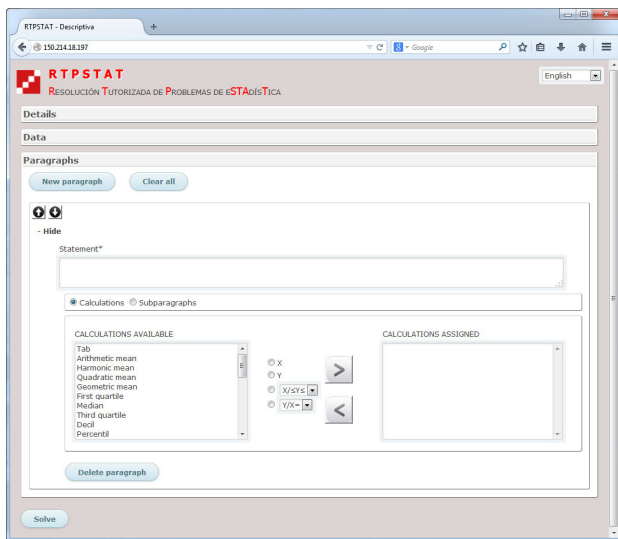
RTPSTAT - Descriptiva
+
150.214.18.197
Google
RTPSTAT
Resolución Tutorizada de Problemas de eSTAdísTica
English
Details
Data
Paragraphs
New paragraph
Clear all
- Hide
Statement*
Calculations
Subparagraphs
CALCULATIONS AVAILABLE
Tab
Arithmetic mean
Harmonic mean
Quadratic mean
Geometric mean
First quartile
Median
Third quartile
Decil
Percentil
X
Y
X/≤Y≤
Y/X=
>
<
CALCULATIONS ASSIGNED
Delete paragraph
Solve